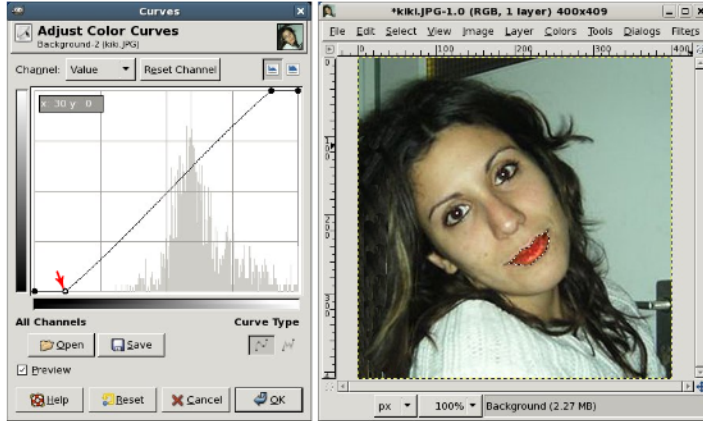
Curves

Adjust Color Curves
Background-2 (kiki.JPG)

Channel: Value Reset Channel

x 30 y 0

All Channels

Curve Type

Open Save

Preview

Help Reset Cancel OK

*kiki.JPG-1.0 (RGB, 1 layer) 400x409

File Edit Select View Image Layer Colors Tools Dialogs Filters

0 100 200 300 400

100

200

300

px 100% Background (2.27 MB)